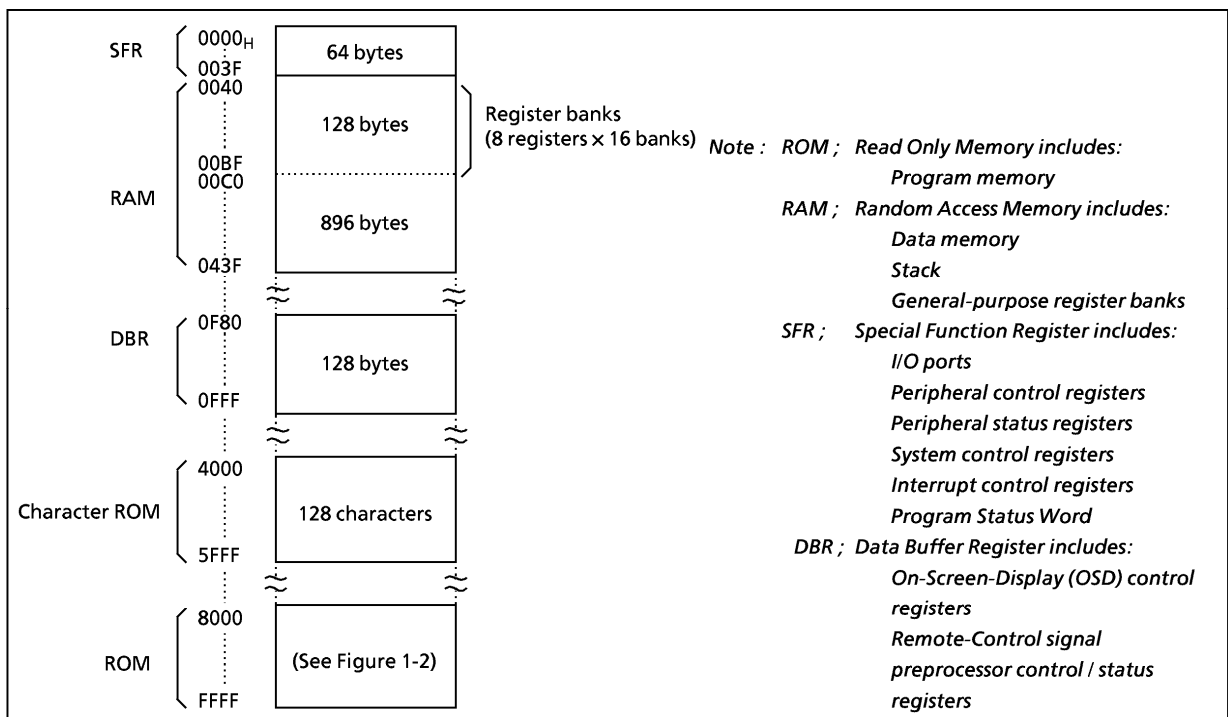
SFR $0000_H$ 003F 64 bytes

RAM 0040 00BF 128 bytes Register banks (8 registers × 16 banks)

00C0 043F 896 bytes

DBR 0F80 0FFF 128 bytes

Character ROM 4000 5FFF 128 characters

ROM 8000 FFFF (See Figure 1-2)

Note : ROM ; Read Only Memory includes:
Program memory
RAM ; Random Access Memory includes:
Data memory
Stack
General-purpose register banks
SFR ; Special Function Register includes:
I/O ports
Peripheral control registers
Peripheral status registers
System control registers
Interrupt control registers
Program Status Word
DBR ; Data Buffer Register includes:
On-Screen-Display (OSD) control registers
Remote-Control signal preprocessor control / status registers